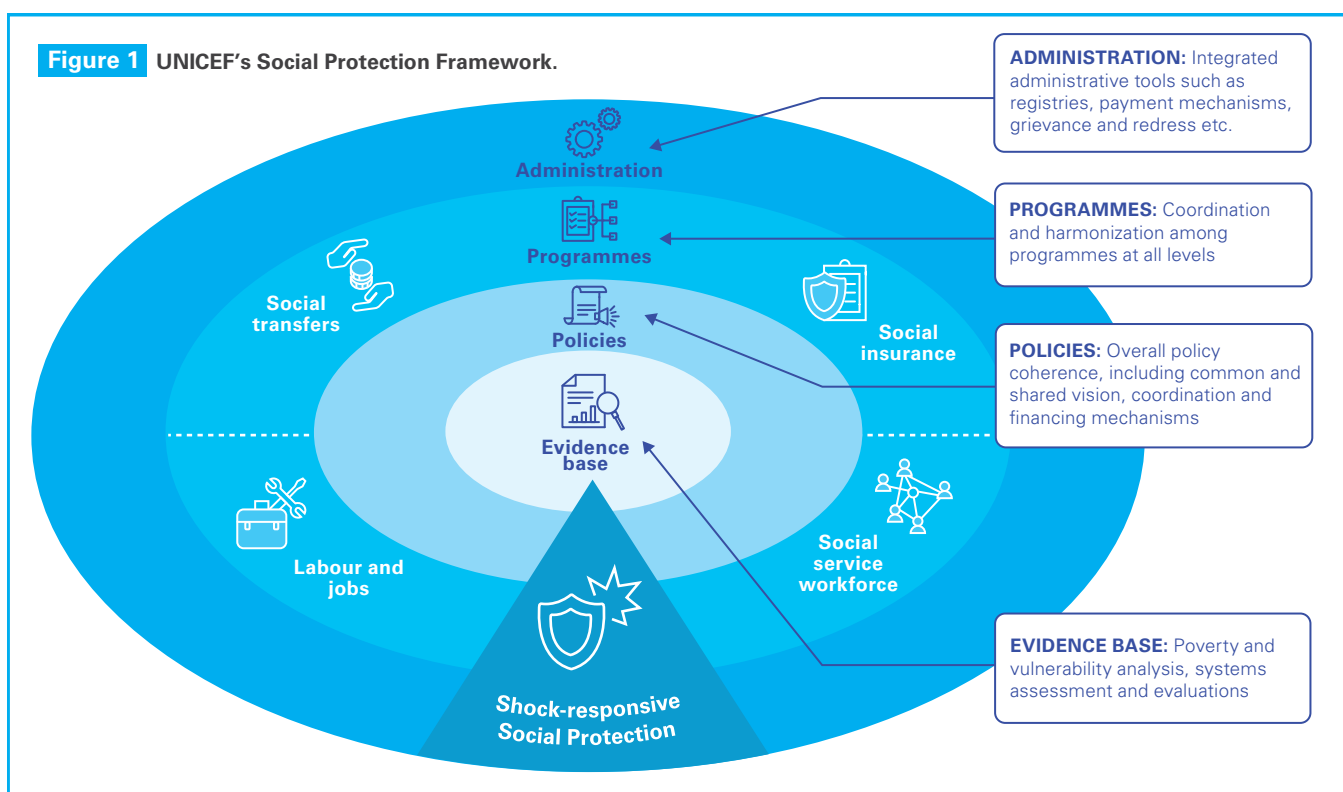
Figure 1 UNICEF's Social Protection Framework.

Administration

Programmes

Social transfers

Social insurance

Policies

Evidence base

Labour and jobs

Social service workforce

Shock-responsive Social Protection

ADMINISTRATION: Integrated administrative tools such as registries, payment mechanisms, grievance and redress etc.

PROGRAMMES: Coordination and harmonization among programmes at all levels

POLICIES: Overall policy coherence, including common and shared vision, coordination and financing mechanisms

EVIDENCE BASE: Poverty and vulnerability analysis, systems assessment and evaluations